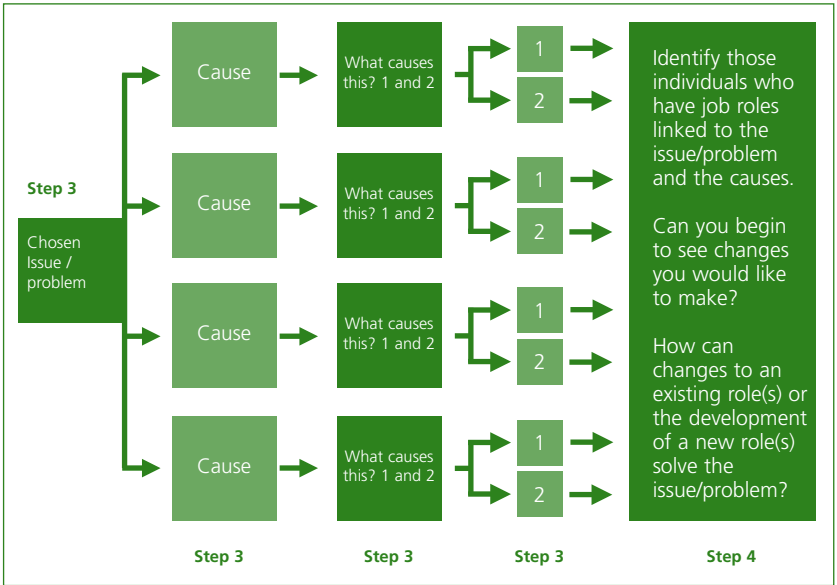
Step 3

Chosen Issue / problem

Cause

What causes this? 1 and 2

1

2

Cause

What causes this? 1 and 2

1

2

Cause

What causes this? 1 and 2

1

2

Cause

What causes this? 1 and 2

1

2

Identify those individuals who have job roles linked to the issue/problem and the causes.

Can you begin to see changes you would like to make?

How can changes to an existing role(s) or the development of a new role(s) solve the issue/problem?

Step 3

Step 3

Step 3

Step 4